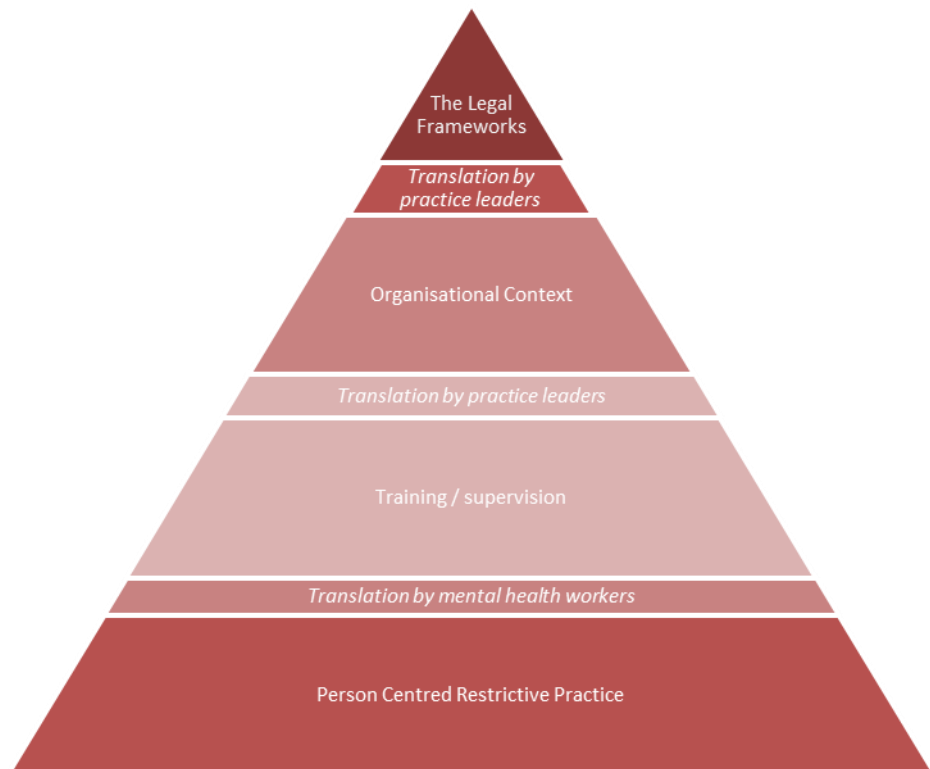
The Legal Frameworks

Translation by practice leaders

Organisational Context

Translation by practice leaders

Training / supervision

Translation by mental health workers

Person Centred Restrictive Practice